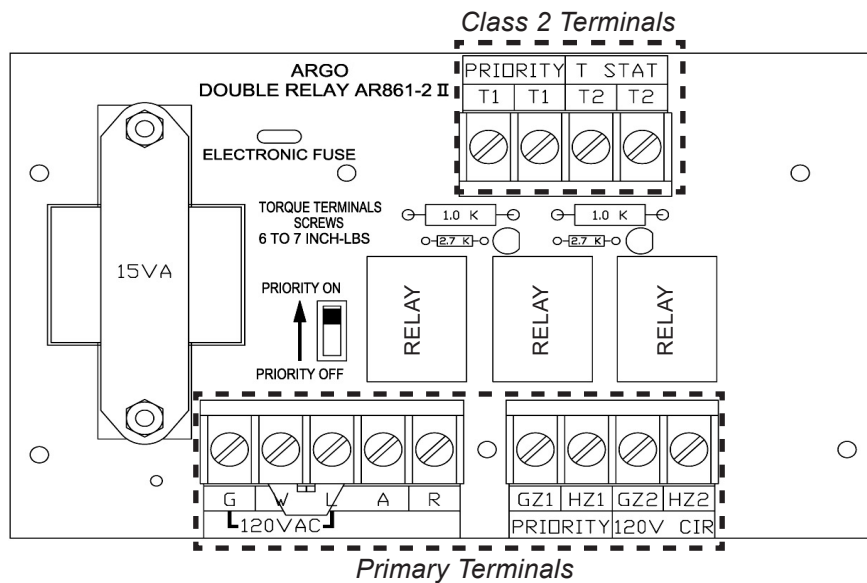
Class 2 Terminals

ARGO
DOUBLE RELAY AR861-2 II

| PRIORITY | | T STAT | |
|---|---|---|---|
| T1 | T1 | T2 | T2 |

ELECTRONIC FUSE

TORQUE TERMINALS SCREWS 6 TO 7 INCH-LBS

1.0 K
1.0 K
2.7 K
2.7 K

15VA

PRIORITY ON
PRIORITY OFF

RELAY
RELAY
RELAY

| G | W | L | A | R |
|---|---|---|---|---|
| 120VAC | | | | |

| GZ1 | HZ1 | GZ2 | HZ2 |
|---|---|---|---|
| PRIORITY | | 120V CIR | |

Primary Terminals